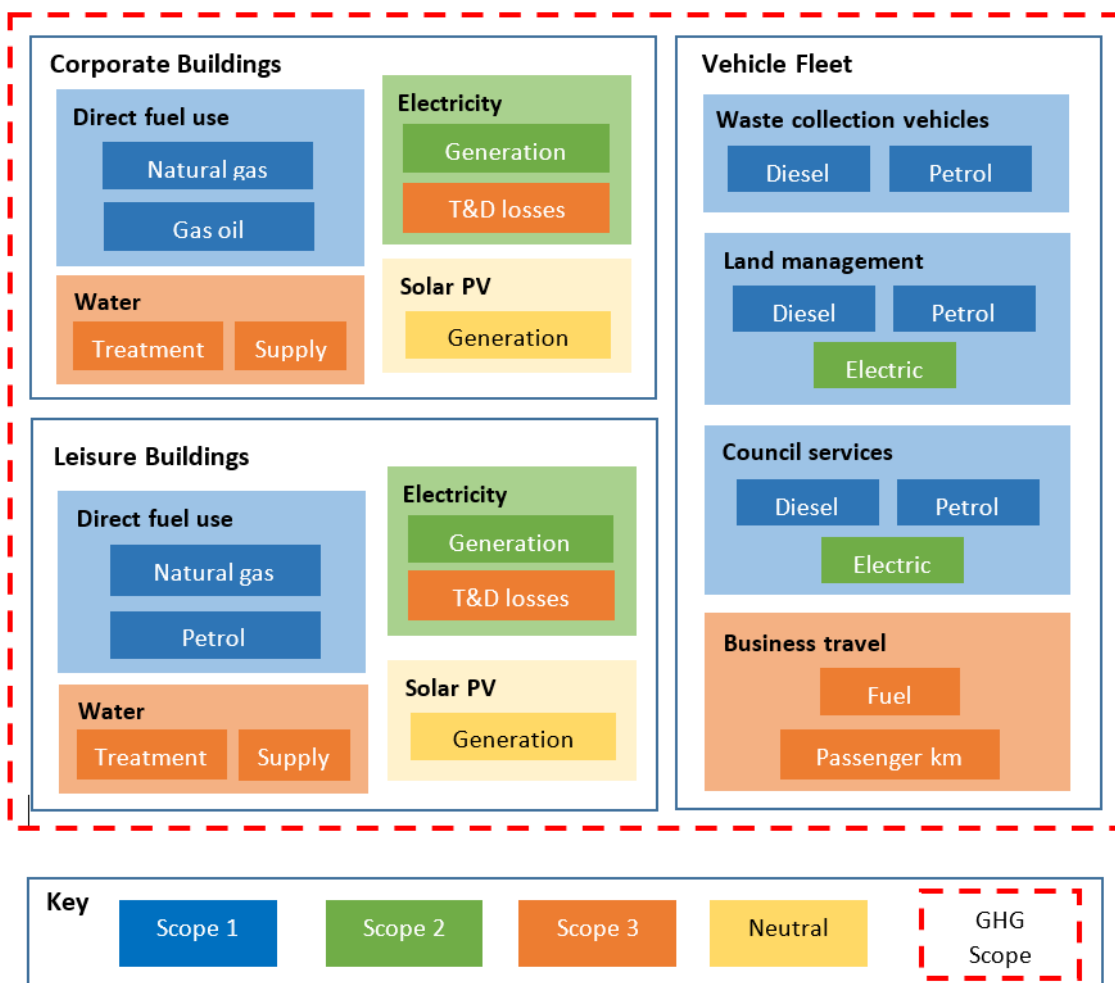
Corporate Buildings

Direct fuel use

Natural gas

Gas oil

Electricity

Generation

T&D losses

Water

Treatment

Supply

Solar PV

Generation

Leisure Buildings

Direct fuel use

Natural gas

Petrol

Electricity

Generation

T&D losses

Water

Treatment

Supply

Solar PV

Generation

Vehicle Fleet

Waste collection vehicles

Diesel

Petrol

Land management

Diesel

Petrol

Electric

Council services

Diesel

Petrol

Electric

Business travel

Fuel

Passenger km

Key

Scope 1

Scope 2

Scope 3

Neutral

GHG Scope